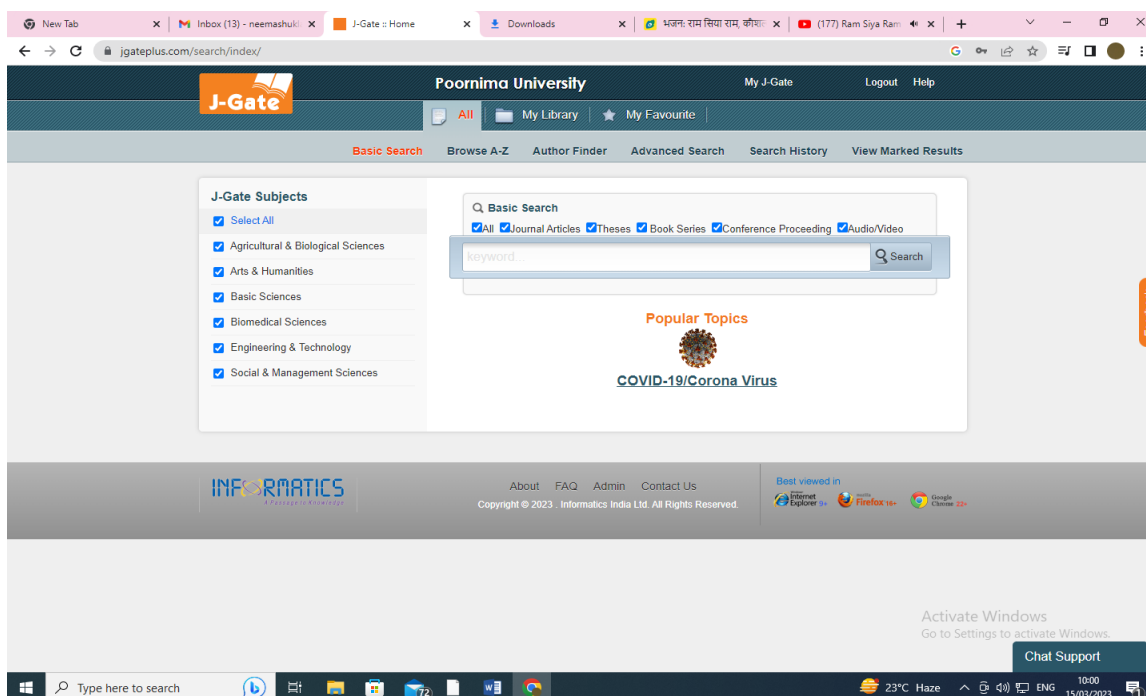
New Tab ×
Inbox (13) - neemashukl ×
J-Gate :: Home ×
Downloads ×
भजन: राम सिया राम, कौशल ×
(177) Ram Siya Ram ×
+

jgateplus.com/search/index/

J-Gate
Poornima University
My J-Gate
Logout Help

All
My Library
My Favourite

Basic Search
Browse A-Z
Author Finder
Advanced Search
Search History
View Marked Results

J-Gate Subjects
Select All
Agricultural & Biological Sciences
Arts & Humanities
Basic Sciences
Biomedical Sciences
Engineering & Technology
Social & Management Sciences

Basic Search
All Journal Articles Theses Book Series Conference Proceeding Audio/Video
keyword...
Search

Popular Topics
COVID-19/Corona Virus

INFORMATICS
A Passage to Knowledge
About FAQ Admin Contact Us
Copyright © 2023 . Informatics India Ltd. All Rights Reserved.
Best viewed in
Internet Explorer 9+
Firefox 16+
Google Chrome 22+

Activate Windows
Go to Settings to activate Windows.

Chat Support

Type here to search
72
23°C Haze
ENG
10:00
15/03/2023